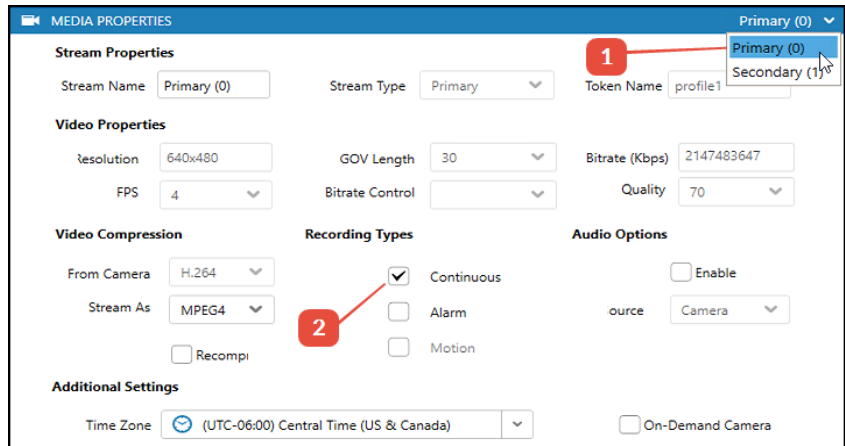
MEDIA PROPERTIES

Primary (0)

Primary (0)
Secondary (1)

1

Stream Properties

Stream Name Primary (0)

Stream Type Primary

Token Name profile1

Video Properties

Resolution 640x480

GOV Length 30

Bitrate (Kbps) 2147483647

FPS 4

Bitrate Control

Quality 70

Video Compression

From Camera H.264

Stream As MPEG4

Recomp

Recording Types

Continuous

Alarm

Motion

2

Audio Options

Enable

ource Camera

Additional Settings

Time Zone (UTC-06:00) Central Time (US & Canada)

On-Demand Camera